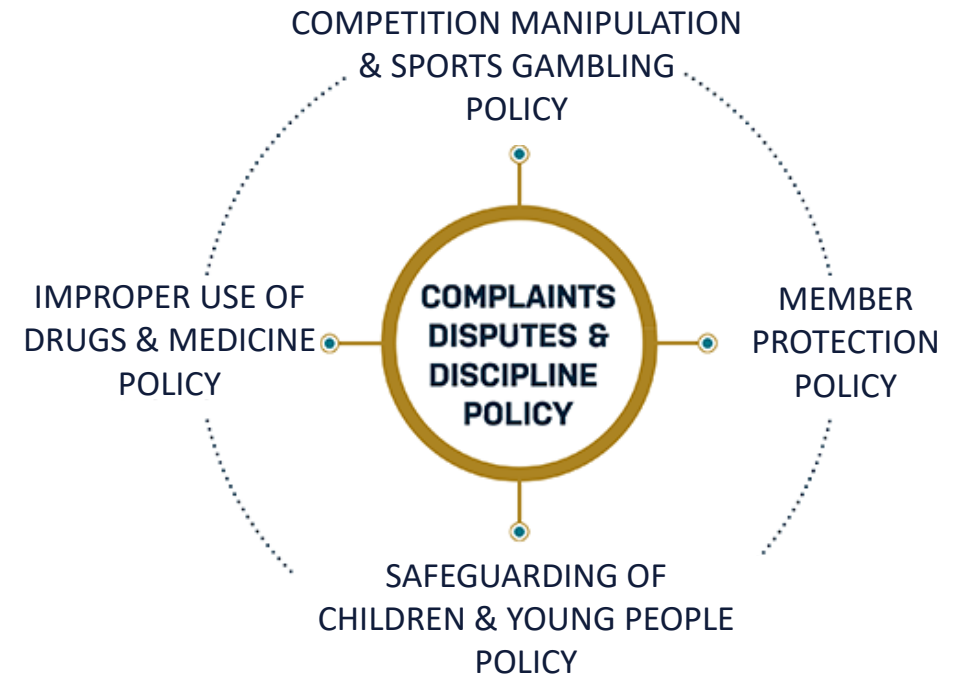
COMPETITION MANIPULATION & SPORTS GAMBLING POLICY

IMPROPER USE OF DRUGS & MEDICINE POLICY

COMPLAINTS DISPUTES & DISCIPLINE POLICY

MEMBER PROTECTION POLICY

SAFEGUARDING OF CHILDREN & YOUNG PEOPLE POLICY